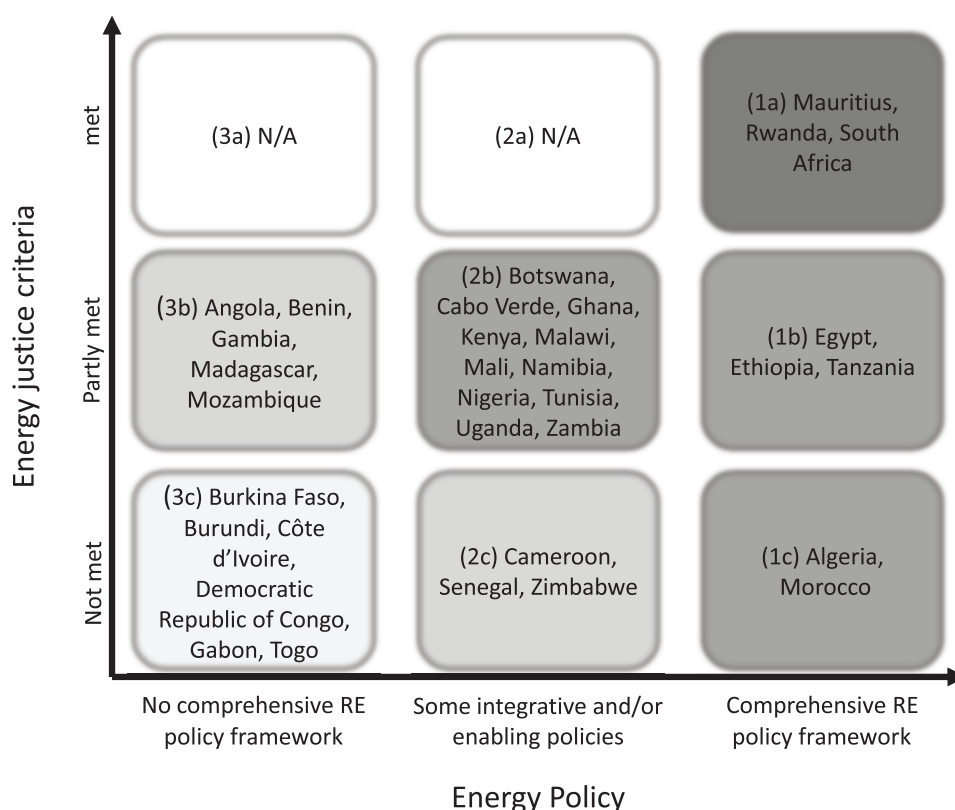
Energy justice criteria

met

Partly met

Not met

(3a) N/A

(2a) N/A

(1a) Mauritius, Rwanda, South Africa

(3b) Angola, Benin, Gambia, Madagascar, Mozambique

(2b) Botswana, Cabo Verde, Ghana, Kenya, Malawi, Mali, Namibia, Nigeria, Tunisia, Uganda, Zambia

(1b) Egypt, Ethiopia, Tanzania

(3c) Burkina Faso, Burundi, Côte d'Ivoire, Democratic Republic of Congo, Gabon, Togo

(2c) Cameroon, Senegal, Zimbabwe

(1c) Algeria, Morocco

No comprehensive RE policy framework

Some integrative and/or enabling policies

Comprehensive RE policy framework

Energy Policy